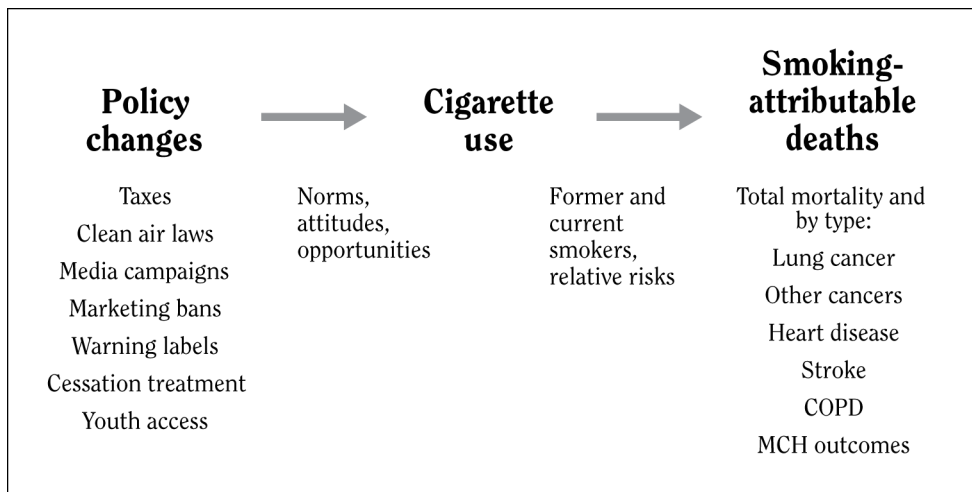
Policy changes

Taxes
Clean air laws
Media campaigns
Marketing bans
Warning labels
Cessation treatment
Youth access

Norms, attitudes, opportunities

Cigarette use

Former and current smokers, relative risks

Smoking-attributable deaths

Total mortality and by type:
Lung cancer
Other cancers
Heart disease
Stroke
COPD
MCH outcomes